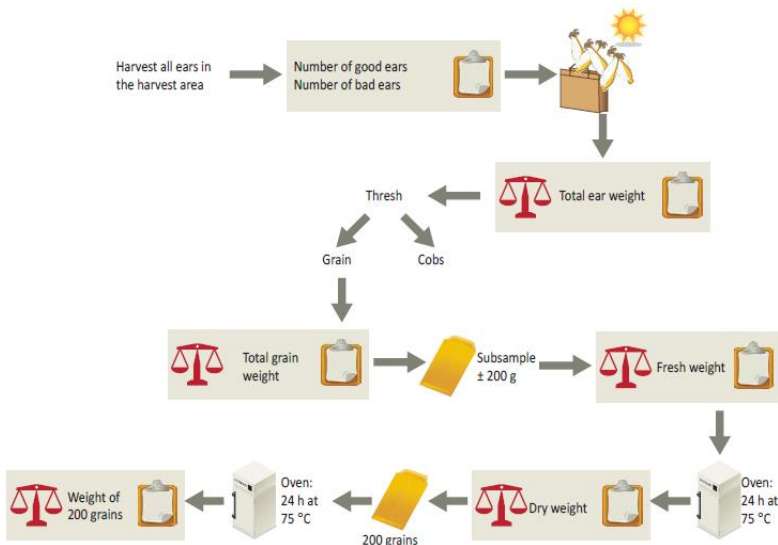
Harvest all ears in the harvest area

Number of good ears
Number of bad ears

Total ear weight

Thresh

Grain

Cobs

Total grain weight

Subsample ± 200 g

Fresh weight

Oven: 24 h at 75 °C

Dry weight

200 grains

Oven: 24 h at 75 °C

Weight of 200 grains